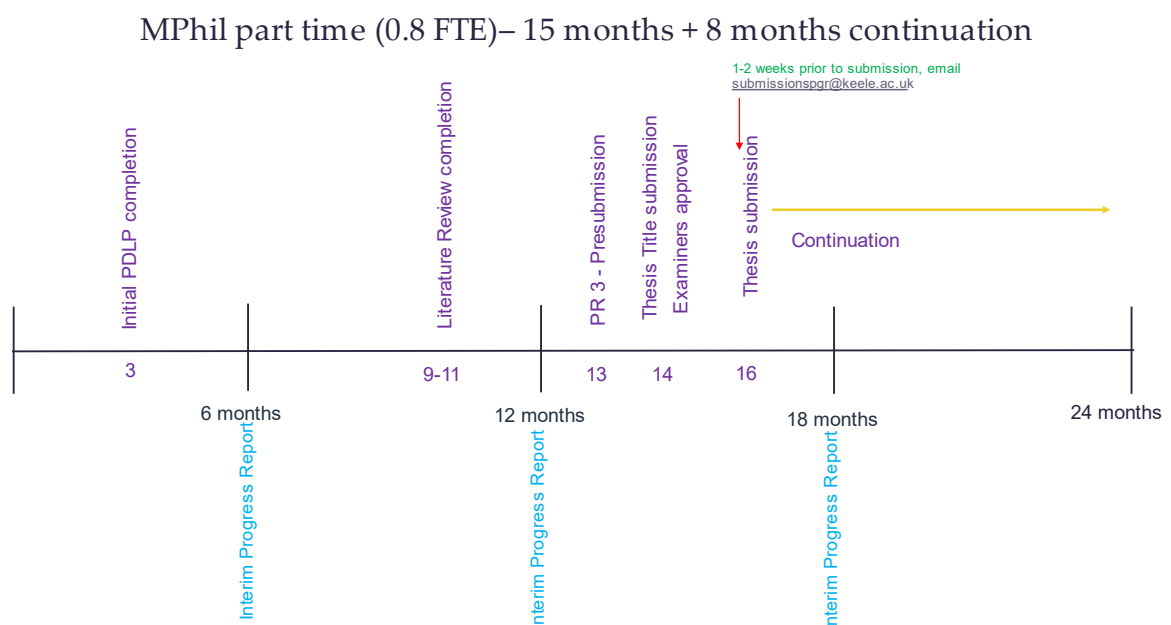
MPhil part time (0.8 FTE)– 15 months + 8 months continuation

1-2 weeks prior to submission, email submissionspgr@keele.ac.uk

Initial PDLP completion

Literature Review completion

PR 3 - Presubmission

Thesis Title submission

Examiners approval

Thesis submission

Continuation

3

9-11

13

14

16

6 months

12 months

18 months

24 months

Interim Progress Report

nterim Progress Report

nterim Progress Report